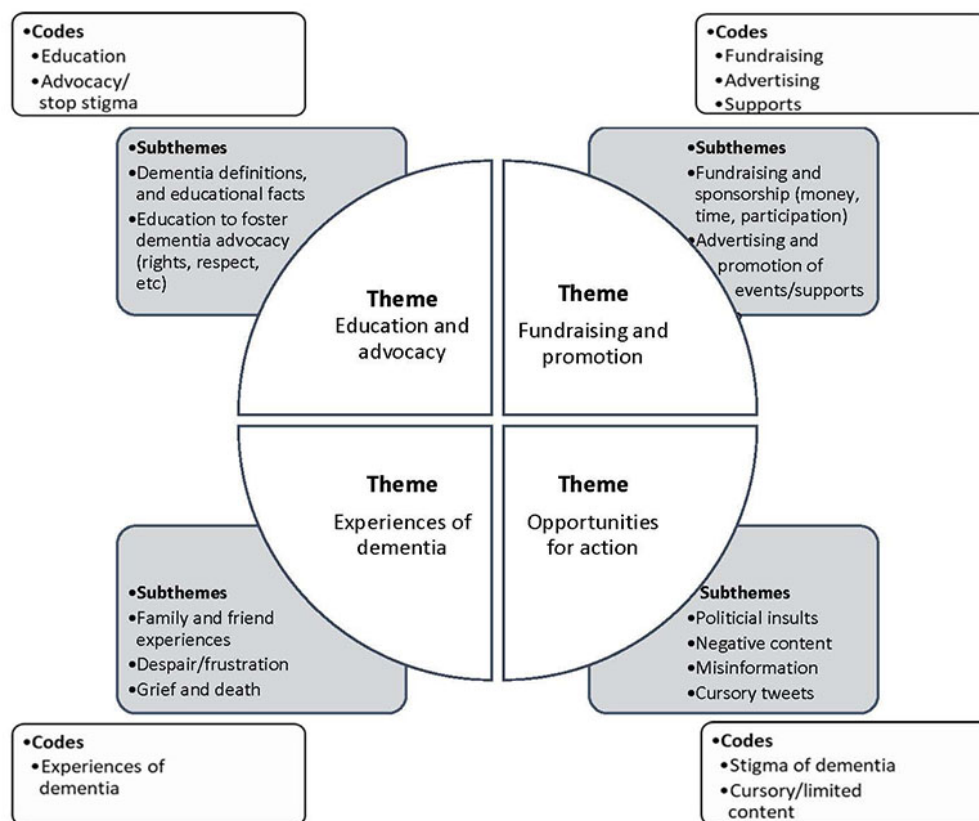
•Codes
•Education
•Advocacy/ stop stigma

•Subthemes
•Dementia definitions, and educational facts
•Education to foster dementia advocacy (rights, respect, etc)

Theme
Education and advocacy

•Codes
•Fundraising
•Advertising
•Supports

•Subthemes
•Fundraising and sponsorship (money, time, participation)
•Advertising and promotion of events/supports

Theme
Fundraising and promotion

Theme
Experiences of dementia

•Subthemes
•Family and friend experiences
•Despair/frustration
•Grief and death

•Codes
•Experiences of dementia

Theme
Opportunities for action

•Subthemes
•Politicial insults
•Negative content
•Misinformation
•Cursory tweets

•Codes
•Stigma of dementia
•Cursory/limited content